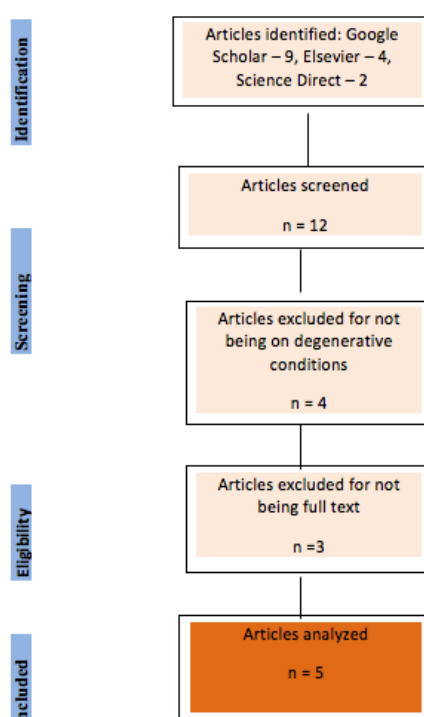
Identification

Articles identified: Google Scholar – 9, Elsevier – 4, Science Direct – 2

Articles screened

n = 12

Screening

Articles excluded for not being on degenerative conditions

n = 4

Articles excluded for not being full text

n =3

Eligibility

Articles analyzed

n = 5

ncluded